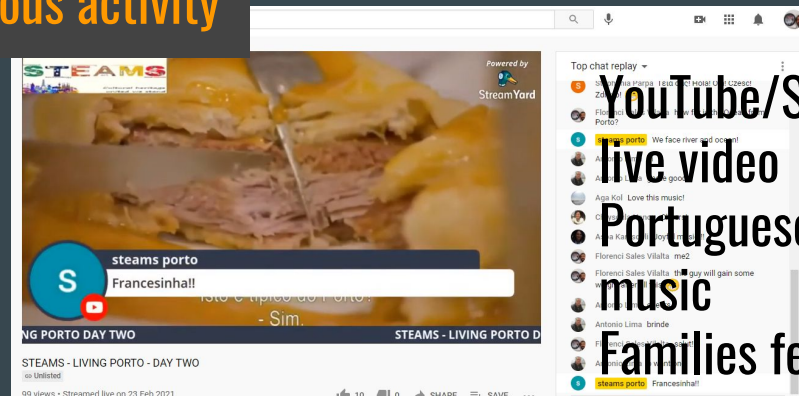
ous activity

STEAMS

Powered by StreamYard

steams porto

Francesinha!!

Isto é típico do Porto!! - Sim.

NG PORTO DAY TWO STEAMS - LIVING PORTO D

STEAMS - LIVING PORTO - DAY TWO

Unlisted

99 views • Streamed live on 23 Feb 2021

10 0 SHARE SAVE

Top chat replay

Florenci Sales Vilalta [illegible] Porto?

steams porto We face river and ocean!

Aga Kol Love this music!

Florenci Sales Vilalta me2

Florenci Sales Vilalta the guy will gain some

Antonio Lima brinde

steams porto Francesinha!!

YouTube/S
live video
Portuguese
music
Families fe